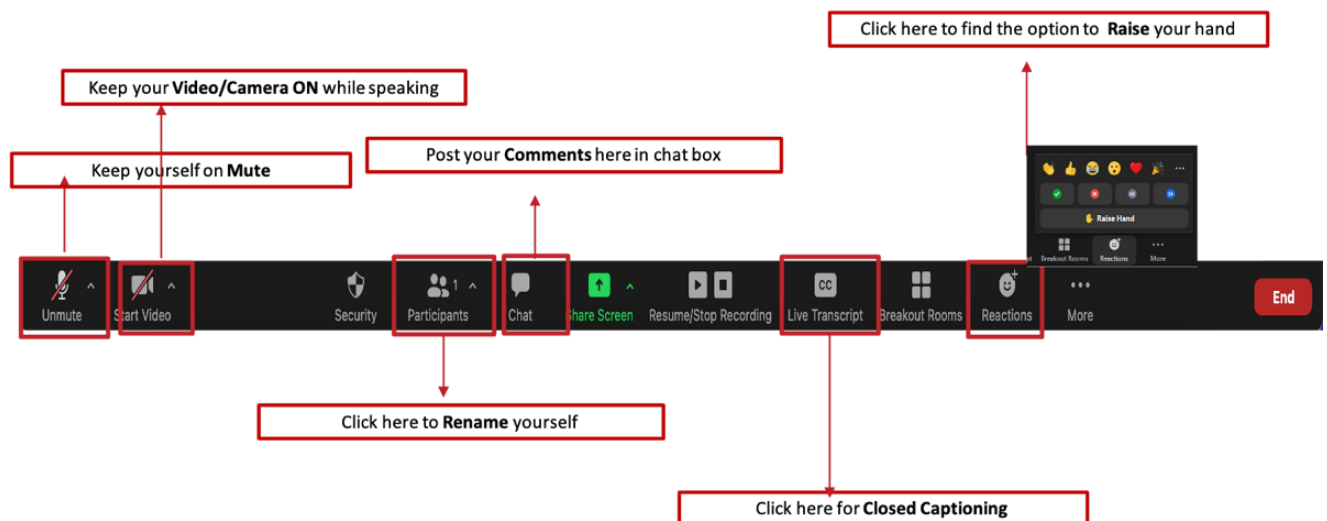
Click here to find the option to **Raise** your hand

Keep your **Video/Camera ON** while speaking

Post your **Comments** here in chat box

Keep yourself on **Mute**

Raise Hand

Breakout Rooms

Reactions

More

Unmute

Start Video

Security

Participants

1

Chat

Share Screen

Resume/Stop Recording

CC

Live Transcript

Breakout Rooms

Reactions

More

End

Click here to **Rename** yourself

Click here for **Closed Captioning**